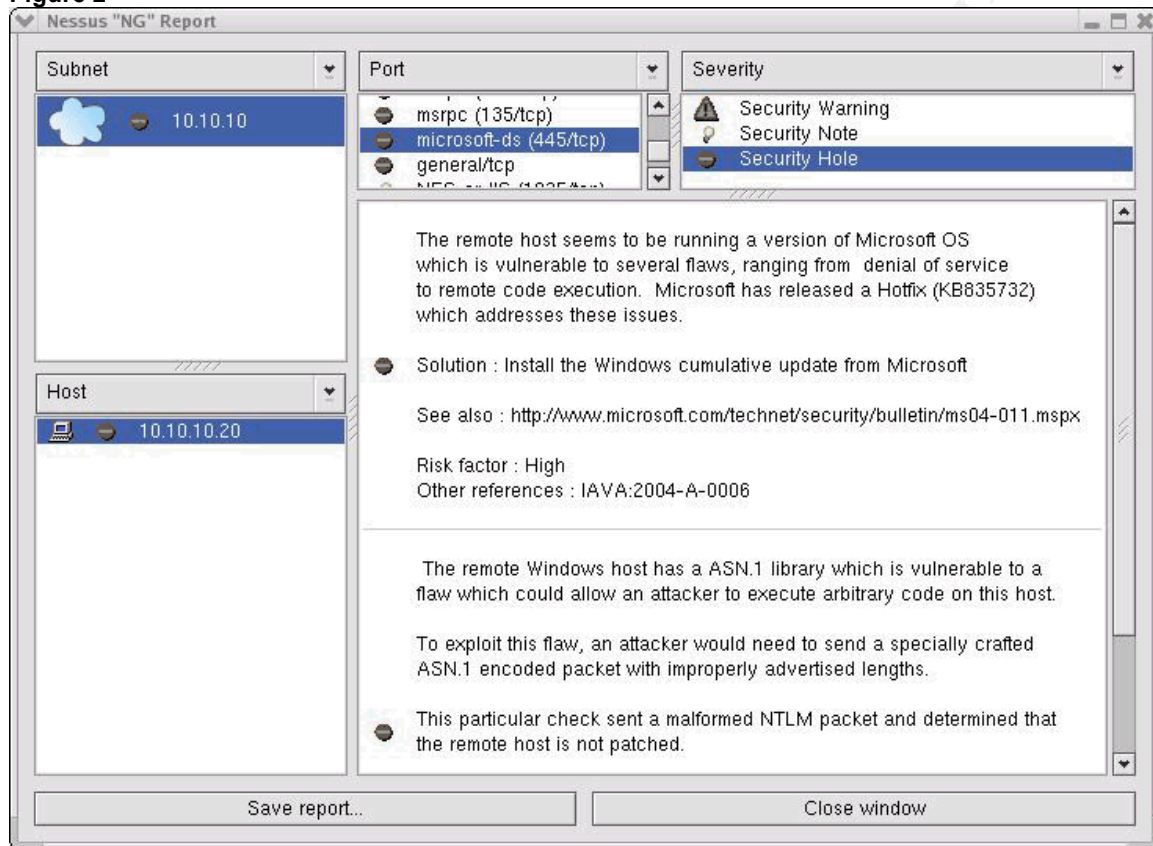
Figure 2

Nessus "NG" Report

Subnet

10.10.10

Host

10.10.10.20

Port

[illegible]

msrpc (135/tcp)

microsoft-ds (445/tcp)

general/tcp

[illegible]

Severity

Security Warning

Security Note

Security Hole

The remote host seems to be running a version of Microsoft OS which is vulnerable to several flaws, ranging from denial of service to remote code execution. Microsoft has released a Hotfix (KB835732) which addresses these issues.

Solution : Install the Windows cumulative update from Microsoft

See also : http://www.microsoft.com/technet/security/bulletin/ms04-011.mspx

Risk factor : High
Other references : IAVA:2004-A-0006

The remote Windows host has a ASN.1 library which is vulnerable to a flaw which could allow an attacker to execute arbitrary code on this host.

To exploit this flaw, an attacker would need to send a specially crafted ASN.1 encoded packet with improperly advertised lengths.

This particular check sent a malformed NTLM packet and determined that the remote host is not patched.

Save report...

Close window